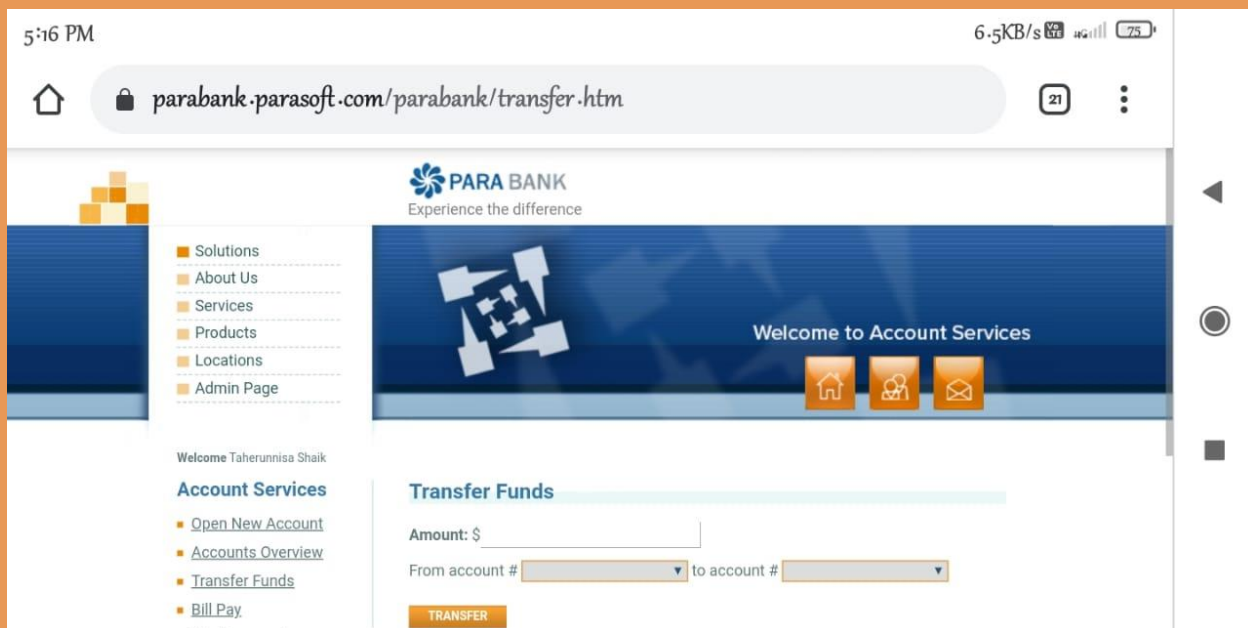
5:16 PM

6.5KB/s 75

parabank.parasoft.com/parabank/transfer.htm

21

PARA BANK
Experience the difference

Solutions
About Us
Services
Products
Locations
Admin Page

Welcome to Account Services

Welcome Taherunnisa Shaik

Account Services

Open New Account
Accounts Overview
Transfer Funds
Bill Pay

Transfer Funds

Amount: $

From account # to account #

TRANSFER